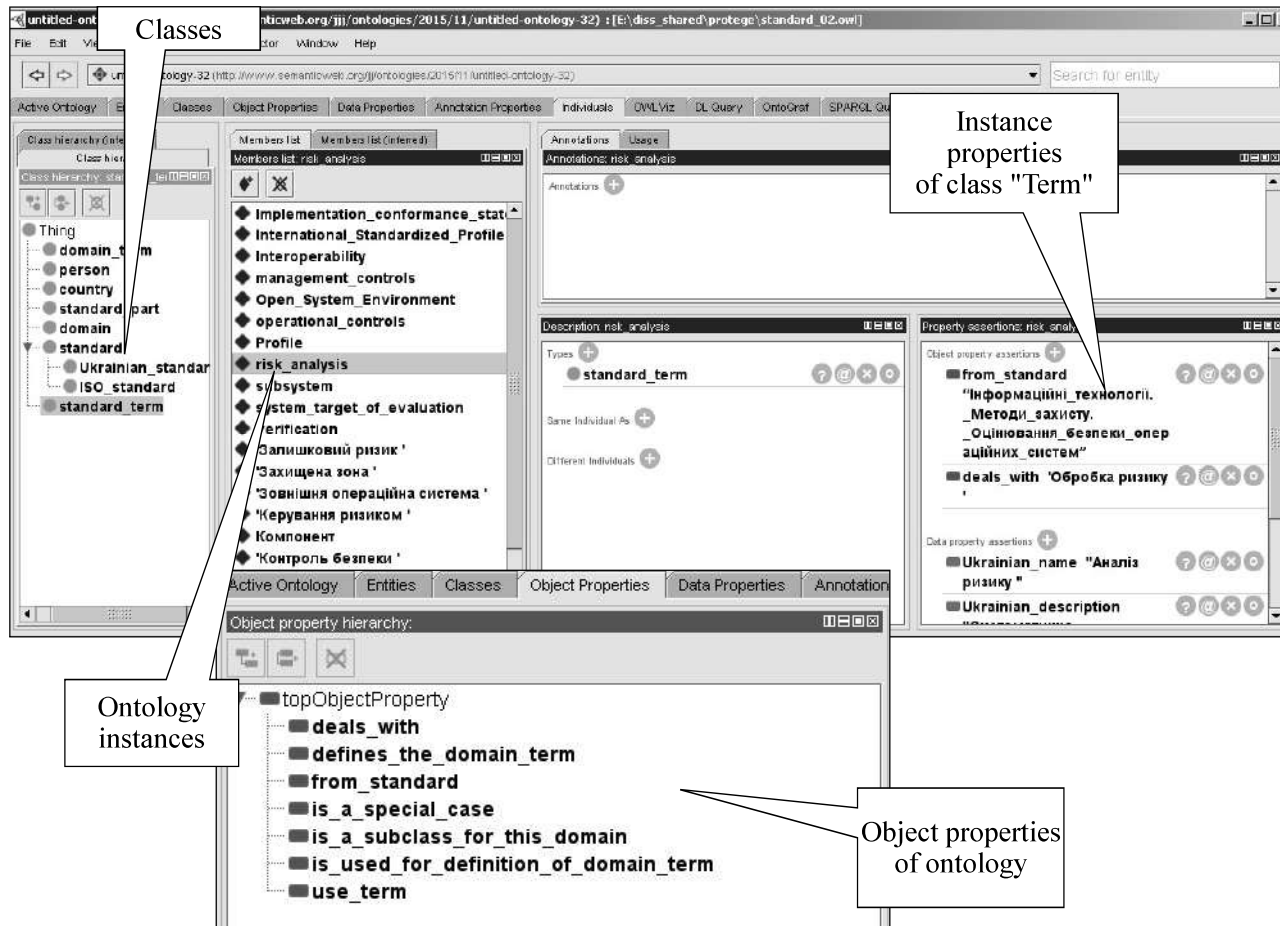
untitled-ont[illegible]nticweb.org/jjj/ontologies/2015/11/untitled-ontology-32) : [E:\diss_shared\protege\standard_02.owl]

Classes

File Edit Vi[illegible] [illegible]ctor Window Help

un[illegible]tology-32 (http://www.semanticweb.org/jjj/ontologies/2015/11/untitled-ontology-32)

Search for entity

Active Ontology E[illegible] Classes Object Properties Data Properties Annotation Properties Individuals OWLViz DL Query OntoGraf SPARQL Qu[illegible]

Class hierarchy (inf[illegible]
Class hier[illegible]
Class hierarchy: sta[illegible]

Thing
domain_t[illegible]m
person
country
standard_part
domain
standard
Ukrainian_standar
ISO_standard
standard_term

Members list | Members list (inferred)
Members list: risk_analysis

Implementation_conformance_stat
International_Standardized_Profile
Interoperability
management_controls
Open_System_Environment
operational_controls
Profile
risk_analysis
subsystem
system_target_of_evaluation
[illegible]erification
Залишковий ризик '
'Захищена зона '
'Зовнішня операційна система '
'Керування ризиком '
Компонент
'Контроль безпеки '

Annotations | Usage
Annotations: risk_analysis
Annotations

Instance properties of class "Term"

Description: risk_analysis
Types
standard_term
Same Individual As
Different Individuals

Property assertions: risk_analy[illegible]
Object property assertions
from_standard "Інформаційні_технології. _Методи_захисту. _Оцінювання_безпеки_операційних_систем"
deals_with 'Обробка ризику '
Data property assertions
Ukrainian_name "Аналіз ризику "
Ukrainian_description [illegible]

Active Ontology | Entities | Classes | Object Properties | Data Properties | Annotation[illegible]

Object property hierarchy:

Ontology instances

topObjectProperty
deals_with
defines_the_domain_term
from_standard
is_a_special_case
is_a_subclass_for_this_domain
is_used_for_definition_of_domain_term
use_term

Object properties of ontology